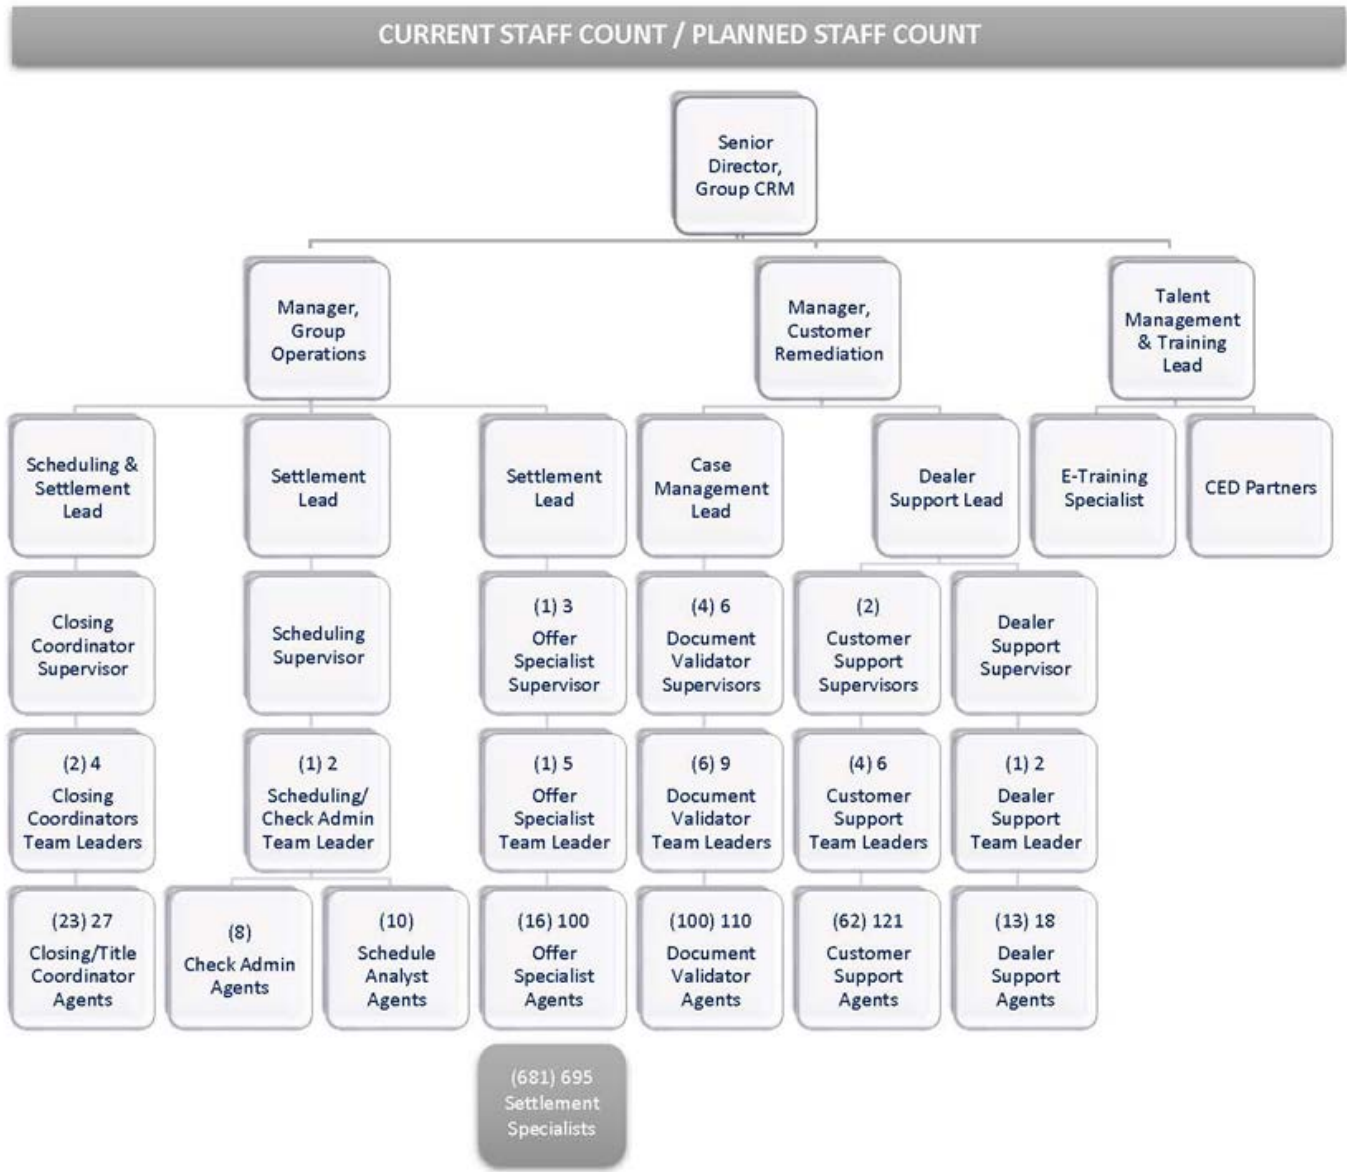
CURRENT STAFF COUNT / PLANNED STAFF COUNT

Senior Director, Group CRM

Manager, Group Operations

Manager, Customer Remediation

Talent Management & Training Lead

Scheduling & Settlement Lead

Settlement Lead

Settlement Lead

Case Management Lead

Dealer Support Lead

E-Training Specialist

CED Partners

Closing Coordinator Supervisor

Scheduling Supervisor

(1) 3 Offer Specialist Supervisor

(4) 6 Document Validator Supervisors

(2) Customer Support Supervisors

Dealer Support Supervisor

(2) 4 Closing Coordinators Team Leaders

(1) 2 Scheduling/ Check Admin Team Leader

(1) 5 Offer Specialist Team Leader

(6) 9 Document Validator Team Leaders

(4) 6 Customer Support Team Leaders

(1) 2 Dealer Support Team Leader

(23) 27 Closing/Title Coordinator Agents

(8) Check Admin Agents

(10) Schedule Analyst Agents

(16) 100 Offer Specialist Agents

(100) 110 Document Validator Agents

(62) 121 Customer Support Agents

(13) 18 Dealer Support Agents

(681) 695 Settlement Specialists